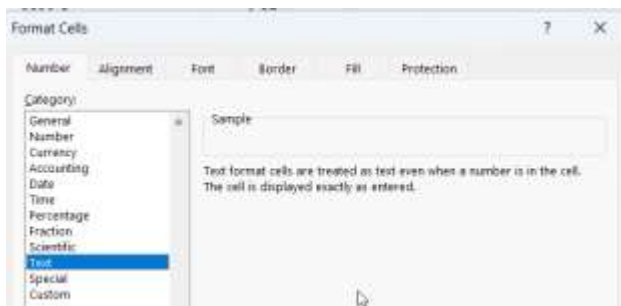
Format Cells

?

×

Number

Alignment

Font

Border

Fill

Protection

Category:

General
Number
Currency
Accounting
Date
Time
Percentage
Fraction
Scientific
Text
Special
Custom

Sample

Text format cells are treated as text even when a number is in the cell. The cell is displayed exactly as entered.